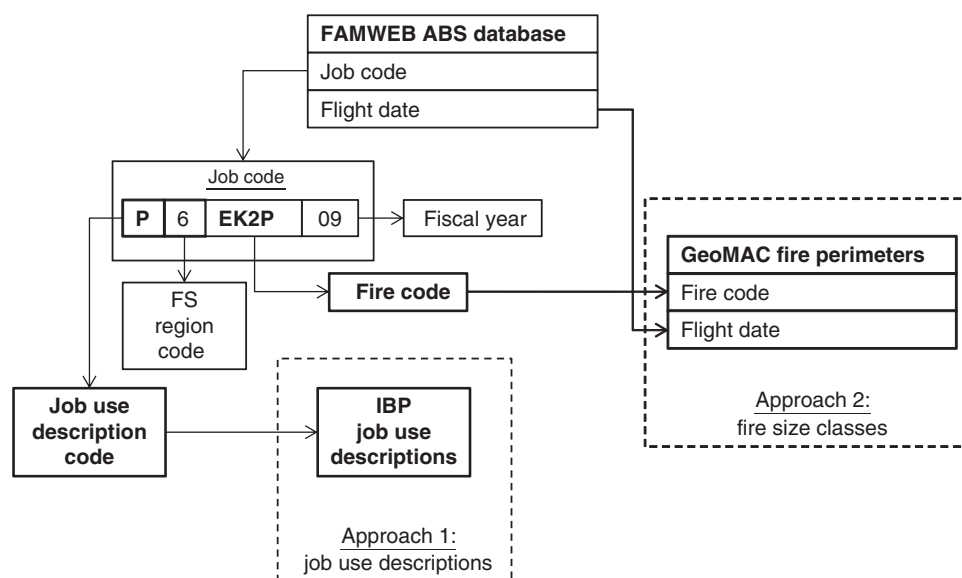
FAMWEB ABS database
Job code
Flight date

Job code
P 6 EK2P 09

Fiscal year

FS region code

Fire code

GeoMAC fire perimeters
Fire code
Flight date

Job use description code

IBP job use descriptions

Approach 1: job use descriptions

Approach 2: fire size classes